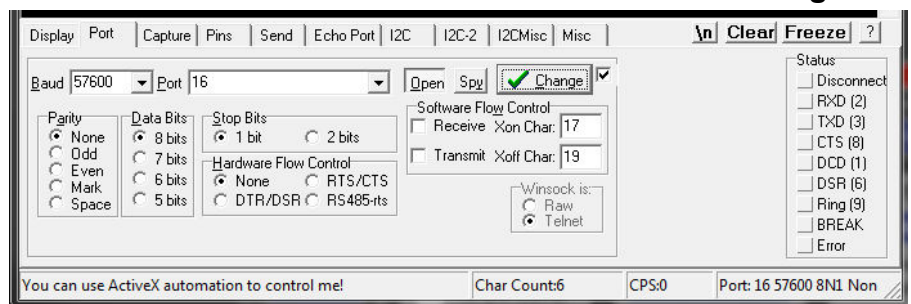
Display Port Capture Pins Send Echo Port I2C I2C-2 I2CMisc Misc \n Clear Freeze ?

Baud 57600 Port 16 Open Spy Change

Parity
None
Odd
Even
Mark
Space

Data Bits
8 bits
7 bits
6 bits
5 bits

Stop Bits
1 bit
2 bits

Hardware Flow Control
None
RTS/CTS
DTR/DSR
RS485-rts

Software Flow Control
Receive Xon Char: 17
Transmit Xoff Char: 19

Winsock is:
Raw
Telnet

Status
Disconnect
RXD (2)
TXD (3)
CTS (8)
DCD (1)
DSR (6)
Ring (9)
BREAK
Error

You can use ActiveX automation to control me! Char Count:6 CPS:0 Port: 16 57600 8N1 Non